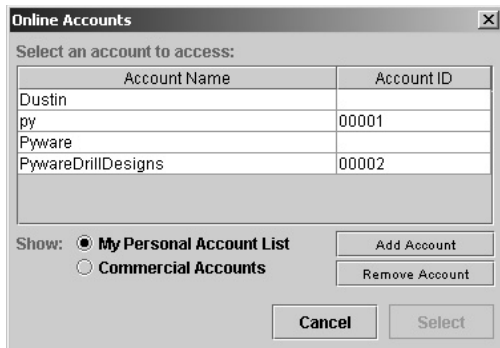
Online Accounts

Select an account to access:

| Account Name | Account ID |
|---|---|
| Dustin | |
| py | 00001 |
| Pyware | |
| PywareDrillDesigns | 00002 |

Show: My Personal Account List
Commercial Accounts

Add Account
Remove Account

Cancel
Select